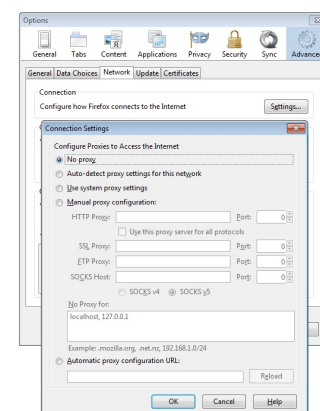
Options

General Tabs Content Applications Privacy Security Sync Advanced

General Data Choices Network Update Certificates

Connection

Configure how Firefox connects to the Internet

Settings...

Connection Settings

Configure Proxies to Access the Internet

No proxy

Auto-detect proxy settings for this network

Use system proxy settings

Manual proxy configuration:

HTTP Proxy: Port: 0

Use this proxy server for all protocols

SSL Proxy: Port: 0

FTP Proxy: Port: 0

SOCKS Host: Port: 0

SOCKS v4 SOCKS v5

No Proxy for:

localhost, 127.0.0.1

Example: .mozilla.org, .net.nz, 192.168.1.0/24

Automatic proxy configuration URL:

Reload

OK Cancel Help